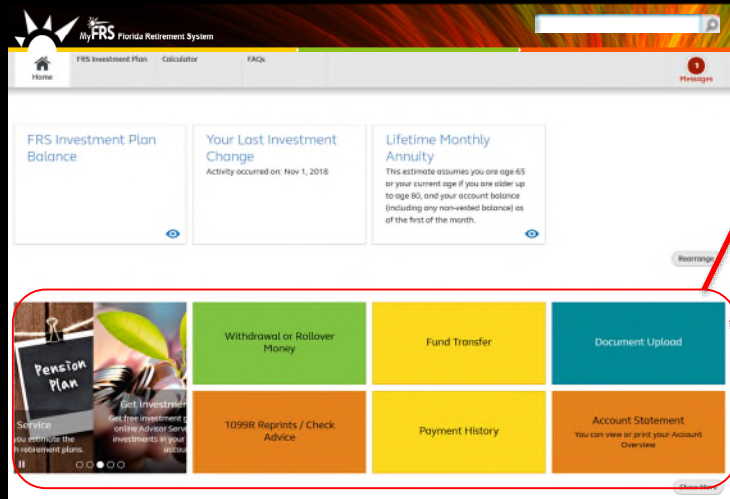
MyFRS Florida Retirement System

Home

FRS Investment Plan

Calculator

FAQs

1

Messages

FRS Investment Plan Balance

Your Last Investment Change

Activity occurred on: Nov 1, 2018

Lifetime Monthly Annuity

This estimate assumes you are age 65 or your current age if you are older up to age 80, and your account balance (including any non-vested balance) as of the first of the month.

Rearrange

Pension Plan

Service

you estimate the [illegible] retirement plans.

Get Investment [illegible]

Get free investment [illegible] online Advisor Servi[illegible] investments in your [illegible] accou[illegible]

Withdrawal or Rollover Money

Fund Transfer

Document Upload

1099R Reprints / Check Advice

Payment History

Account Statement

You can view or print your Account Overview

Show More